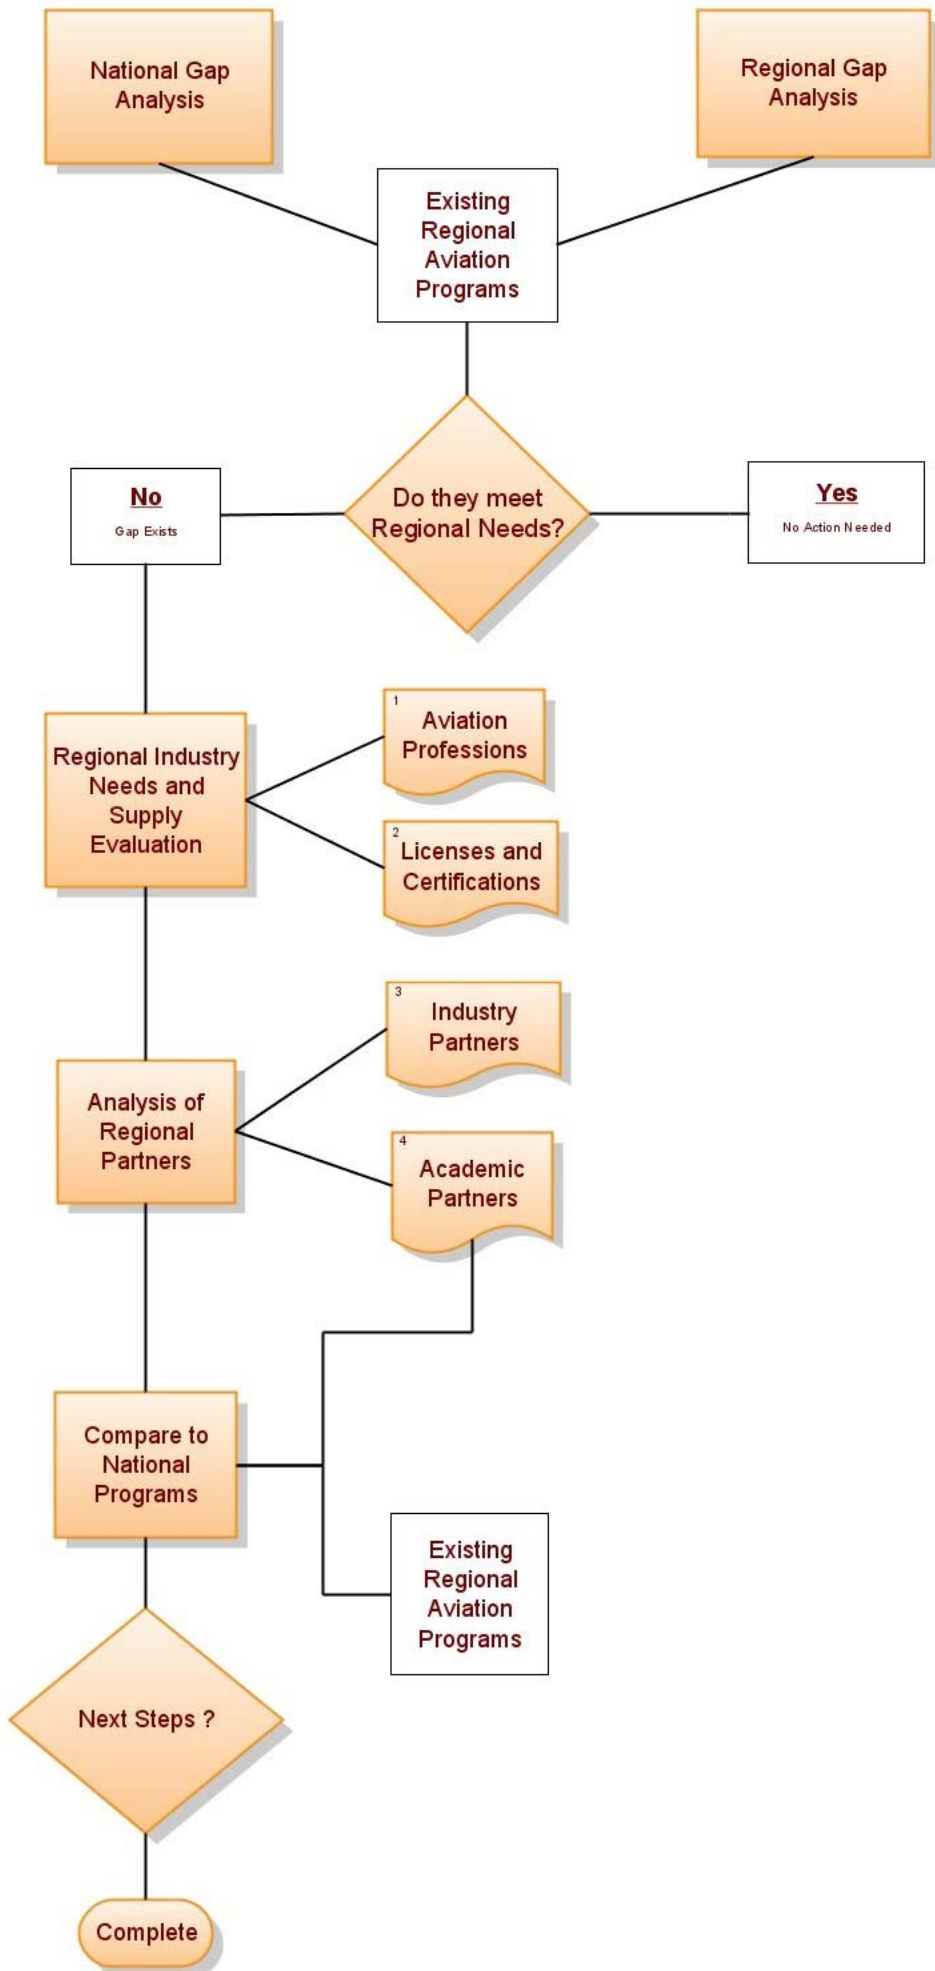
National Gap Analysis

Regional Gap Analysis

Existing Regional Aviation Programs

No
Gap Exists

Do they meet Regional Needs?

Yes
No Action Needed

Regional Industry Needs and Supply Evaluation

1 Aviation Professions

2 Licenses and Certifications

3 Industry Partners

Analysis of Regional Partners

4 Academic Partners

Compare to National Programs

Existing Regional Aviation Programs

Next Steps ?

Complete